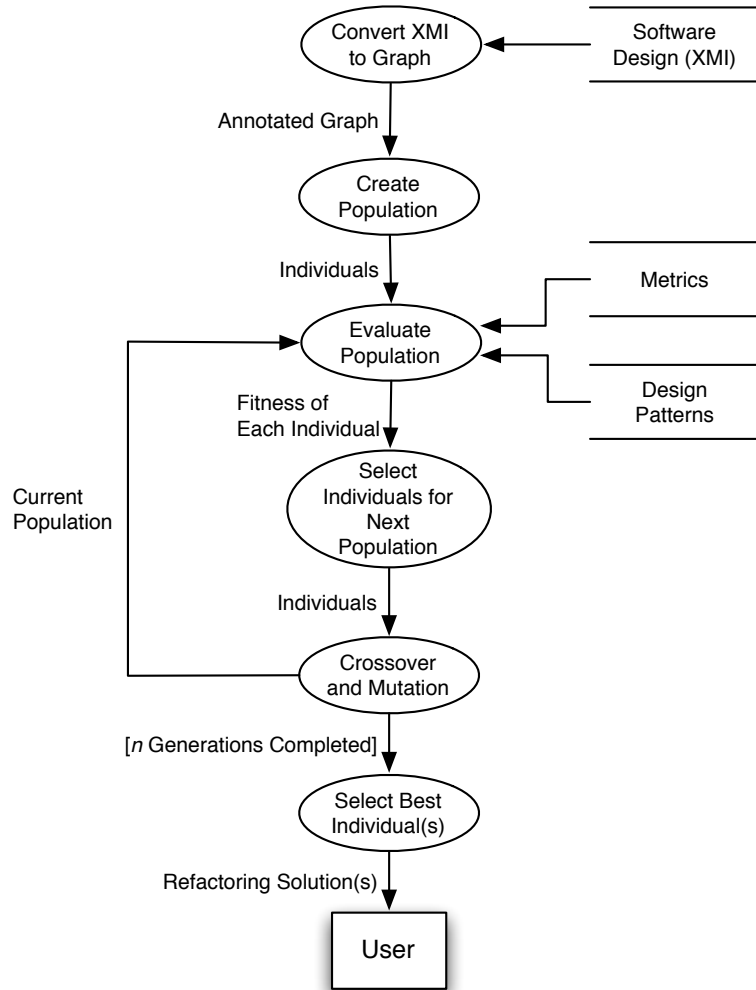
Convert XMI to Graph

Software Design (XMI)

Annotated Graph

Create Population

Individuals

Metrics

Evaluate Population

Design Patterns

Fitness of Each Individual

Current Population

Select Individuals for Next Population

Individuals

Crossover and Mutation

[*n* Generations Completed]

Select Best Individual(s)

Refactoring Solution(s)

User